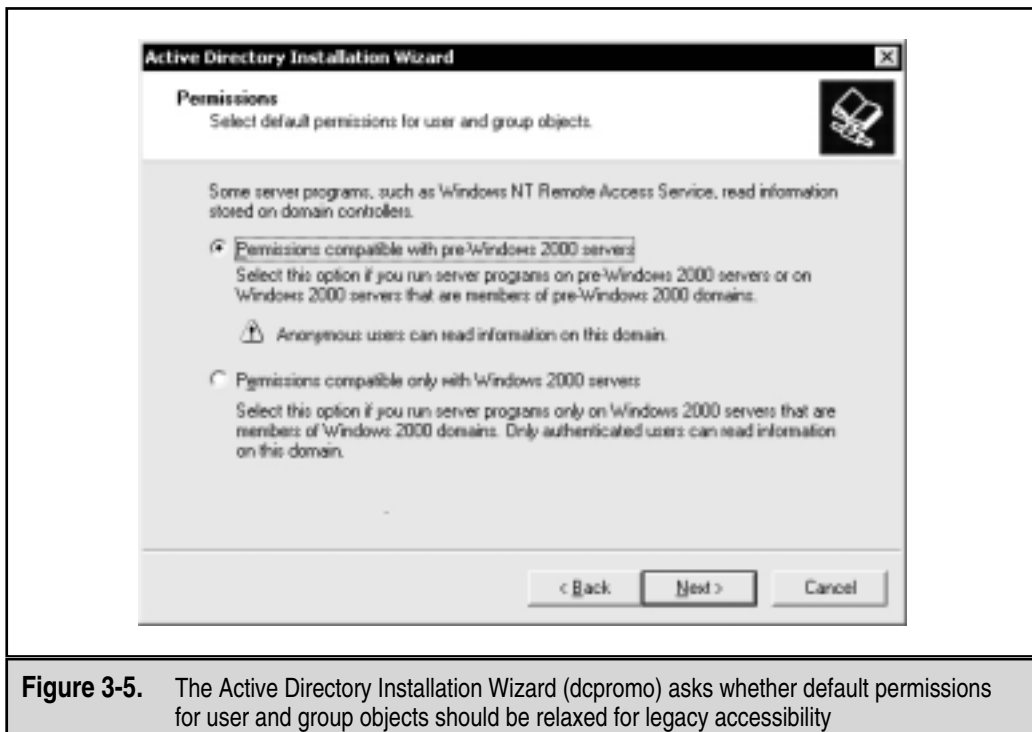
Active Directory Installation Wizard

Permissions
Select default permissions for user and group objects.

Some server programs, such as Windows NT Remote Access Service, read information stored on domain controllers.

Permissions compatible with pre-Windows 2000 servers
Select this option if you run server programs on pre-Windows 2000 servers or on Windows 2000 servers that are members of pre-Windows 2000 domains.

Anonymous users can read information on this domain.

Permissions compatible only with Windows 2000 servers
Select this option if you run server programs only on Windows 2000 servers that are members of Windows 2000 domains. Only authenticated users can read information on this domain.

< Back
Next >
Cancel

Figure 3-5. The Active Directory Installation Wizard (dcpromo) asks whether default permissions for user and group objects should be relaxed for legacy accessibility